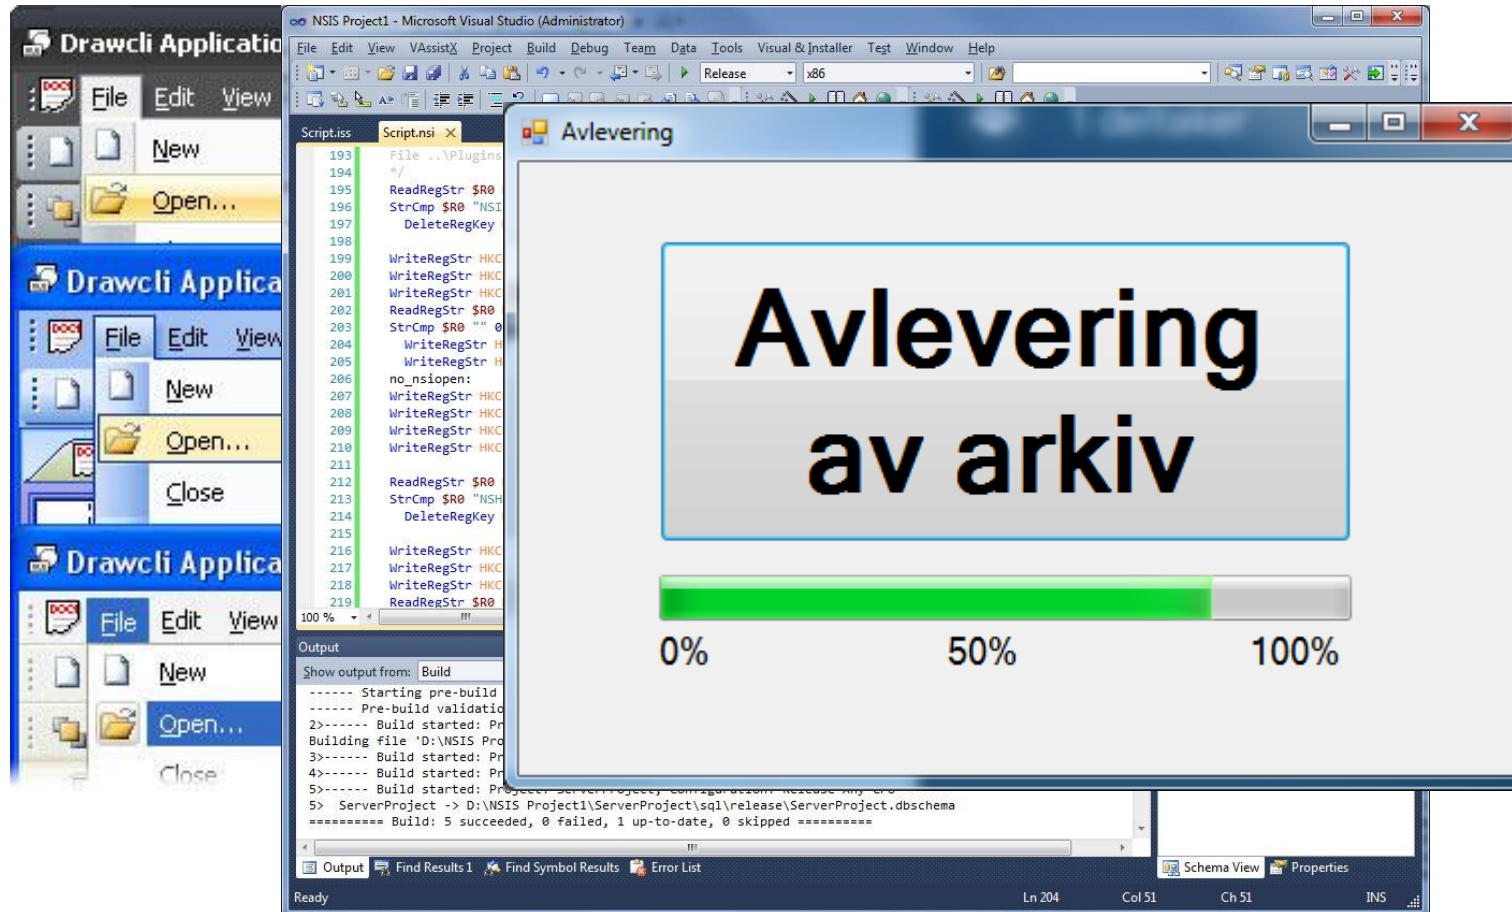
Drawcli Applicatio
File Edit View
New
Open...

Drawcli Applica
File Edit View
New
Open...
Close

Drawcli Applica
File Edit View
New
Open...
Close

NSIS Project1 - Microsoft Visual Studio (Administrator)
File Edit View VAssistX Project Build Debug Team Data Tools Visual & Installer Test Window Help
Release x86
Script.iss Script.nsi

193 File ..\Plugins
194 */
195 ReadRegStr $R0
196 StrCmp $R0 "NSI
197 DeleteRegKey
198
199 WriteRegStr HKC
200 WriteRegStr HKC
201 WriteRegStr HKC
202 ReadRegStr $R0
203 StrCmp $R0 "" 0
204 WriteRegStr H
205 WriteRegStr H
206 no_nsiopen:
207 WriteRegStr HKC
208 WriteRegStr HKC
209 WriteRegStr HKC
210 WriteRegStr HKC
211
212 ReadRegStr $R0
213 StrCmp $R0 "NSH
214 DeleteRegKey
215
216 WriteRegStr HKC
217 WriteRegStr HKC
218 WriteRegStr HKC
219 ReadRegStr $R0
100 %

Output
Show output from: Build
------ Starting pre-build
------ Pre-build validatio
2>------ Build started: Pr
Building file 'D:\NSIS Pro
3>------ Build started: Pr
4>------ Build started: Pr
5>------ Build started: Pr
5> ServerProject -> D:\NSIS Project1\ServerProject\sql\release\ServerProject.dbschema
========== Build: 5 succeeded, 0 failed, 1 up-to-date, 0 skipped ==========

Output Find Results 1 Find Symbol Results Error List
Schema View Properties
Ready Ln 204 Col 51 Ch 51 INS

Avlevering
Avlevering av arkiv
0% 50% 100%